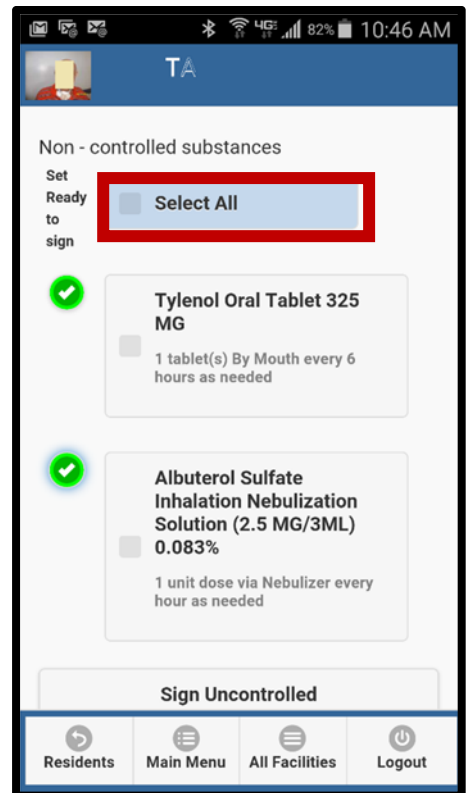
4G 82% 10:46 AM

TA

Non - controlled substances

Set Ready to sign

Select All

Tylenol Oral Tablet 325 MG

1 tablet(s) By Mouth every 6 hours as needed

Albuterol Sulfate Inhalation Nebulization Solution (2.5 MG/3ML) 0.083%

1 unit dose via Nebulizer every hour as needed

Sign Uncontrolled

Residents

Main Menu

All Facilities

Logout